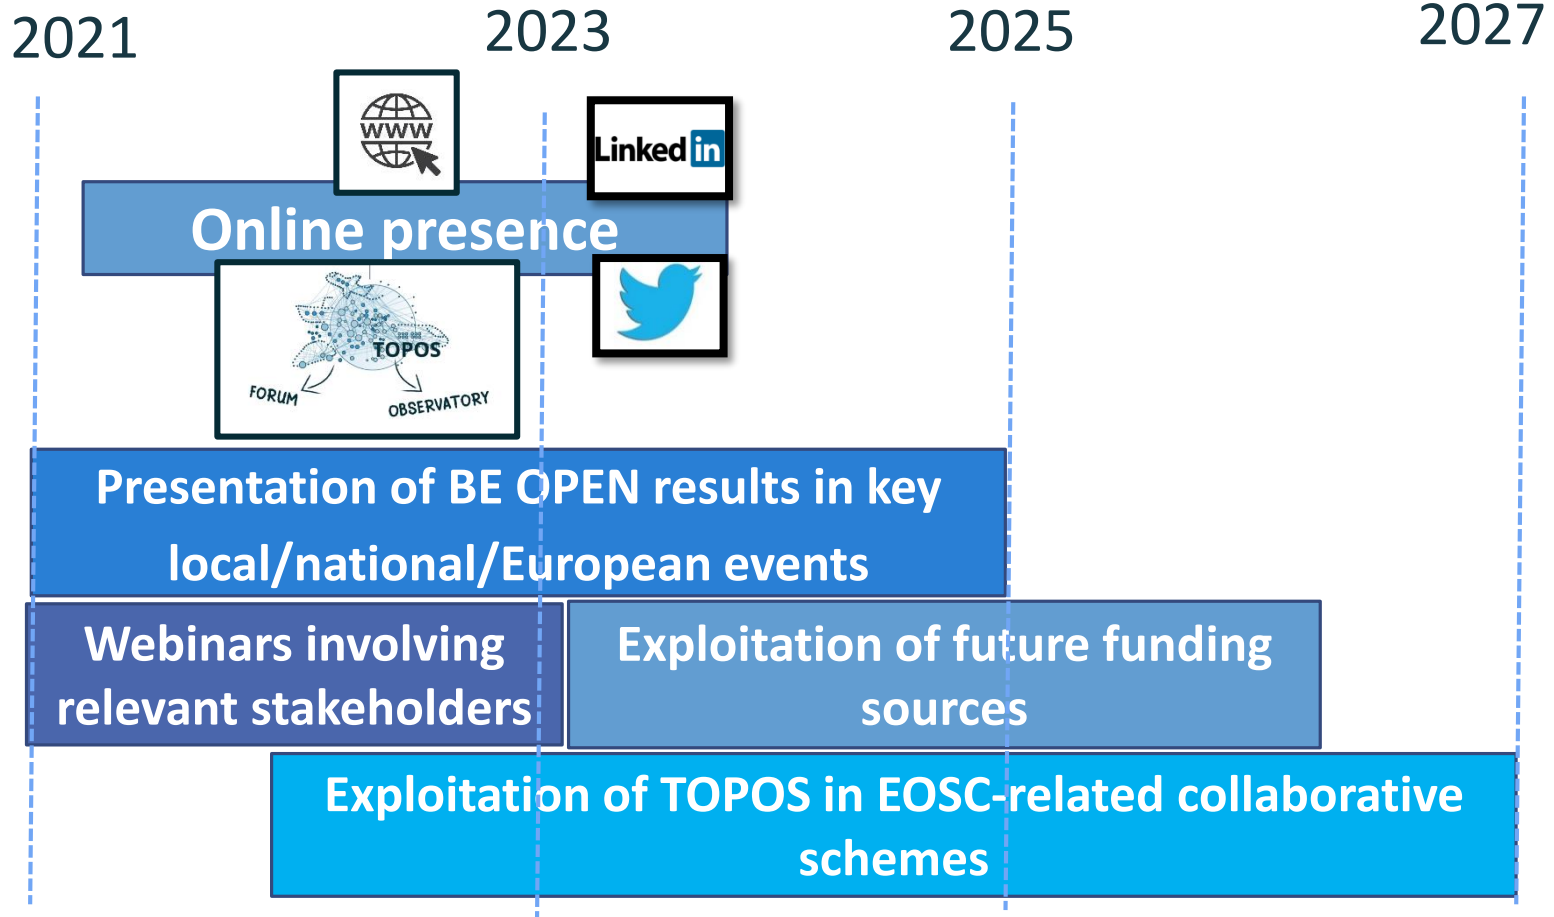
2021 2023 2025 2027

WWW

Linked in

Online presence

TOPOS

FORUM

OBSERVATORY

Presentation of BE OPEN results in key local/national/European events

Webinars involving relevant stakeholders

Exploitation of future funding sources

Exploitation of TOPOS in EOSC-related collaborative schemes